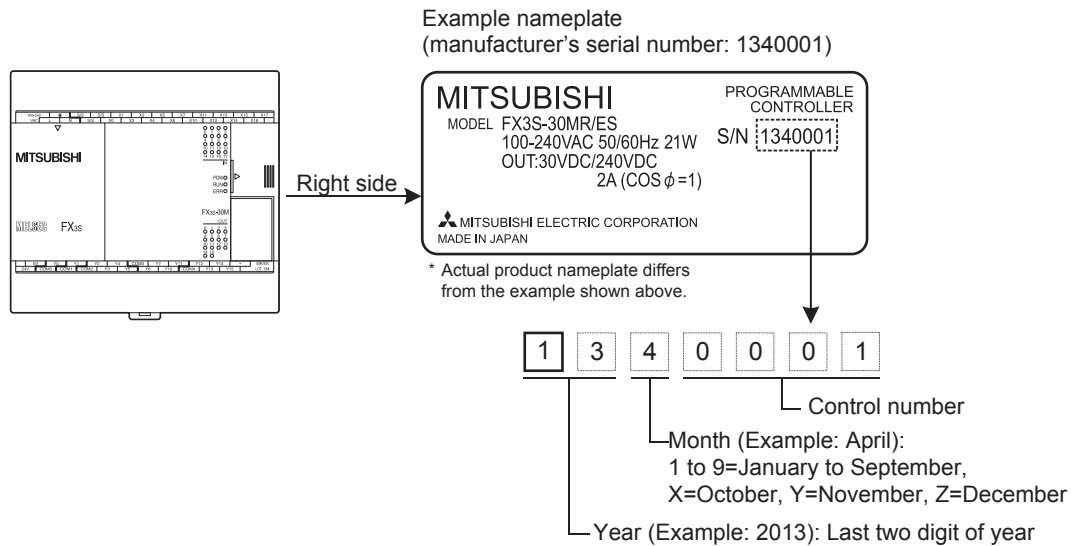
Example nameplate
(manufacturer's serial number: 1340001)

MITSUBISHI
MELSEC FX3S
POW
RUN
ERR
FX3S-30M

Right side

MITSUBISHI
MODEL FX3S-30MR/ES
100-240VAC 50/60Hz 21W
OUT:30VDC/240VDC
2A (COS $\phi$=1)
PROGRAMMABLE CONTROLLER
S/N 1340001
MITSUBISHI ELECTRIC CORPORATION
MADE IN JAPAN

* Actual product nameplate differs from the example shown above.

1 3 4 0 0 0 1

Control number

Month (Example: April):
1 to 9=January to September,
X=October, Y=November, Z=December

Year (Example: 2013): Last two digit of year